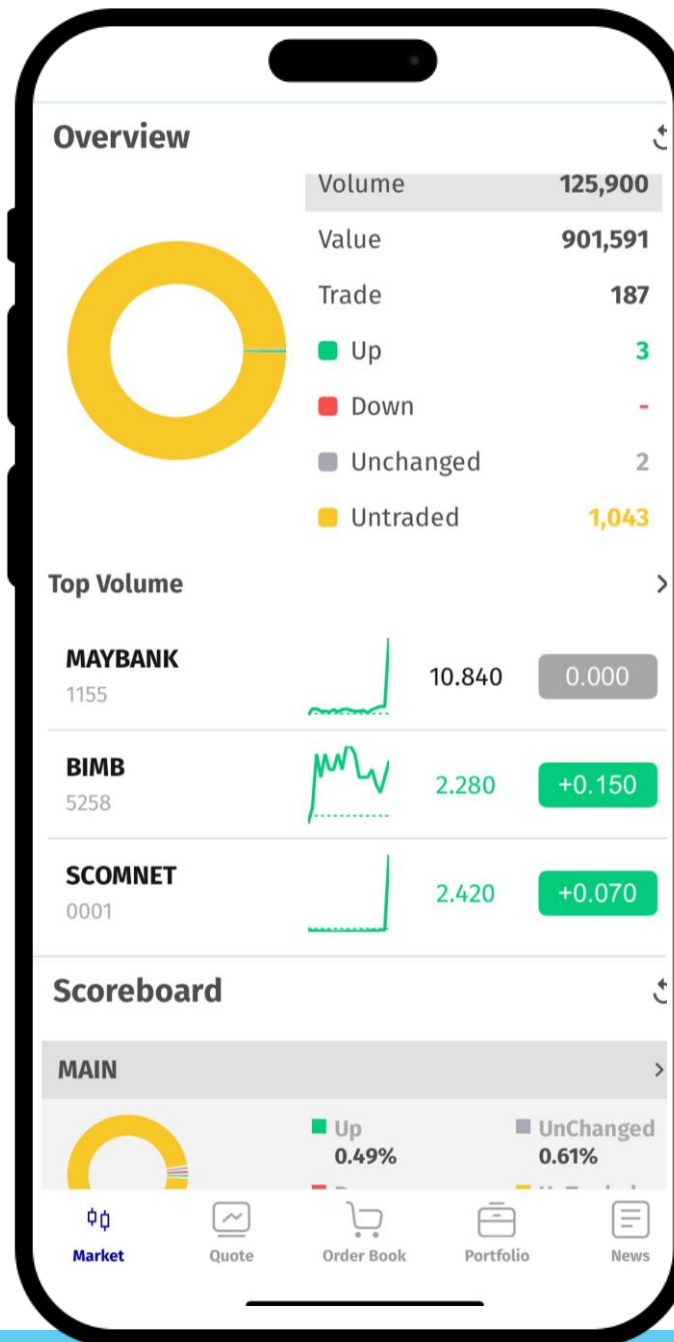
Overview

| | |
|---|---|
| Volume | 125,900 |
| Value | 901,591 |
| Trade | 187 |
| Up | 3 |
| Down | - |
| Unchanged | 2 |
| Untraded | 1,043 |

Top Volume

| | | |
|---|---|---|
| MAYBANK 1155 | 10.840 | 0.000 |
| BIMB 5258 | 2.280 | +0.150 |
| SCOMNET 0001 | 2.420 | +0.070 |

Scoreboard

MAIN

Up 0.49%
UnChanged 0.61%

Market Quote Order Book Portfolio News